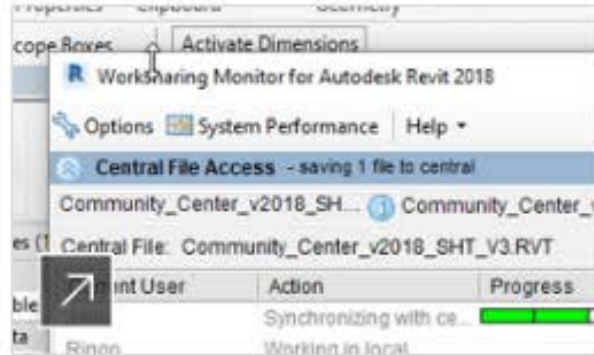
Properties Clipboard Geometry

cope Boxes Activate Dimensions

R Worksharing Monitor for Autodesk Revit 2018

Options System Performance Help

Central File Access - saving 1 file to central

Community_Center_v2018_SH... Community_Center_

es (1 Central File: Community_Center_v2018_SHT_V3.RVT

ble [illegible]nt User Action Progress

ta Synchronizing with ce...

Ringo Working in local